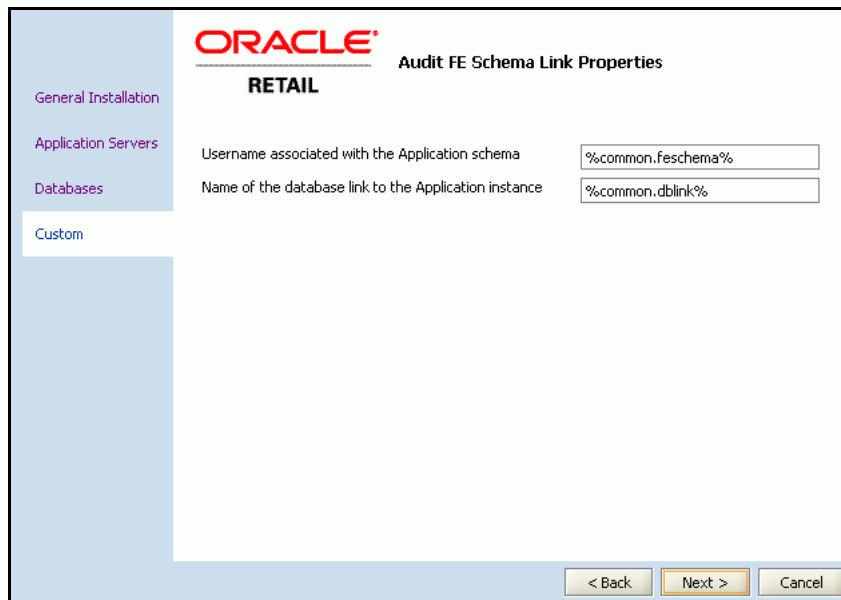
ORACLE®
RETAIL

Audit FE Schema Link Properties

General Installation

Application Servers

Databases

Custom

Username associated with the Application schema
%common.feschema%

Name of the database link to the Application instance
%common.dblink%

< Back
Next >
Cancel